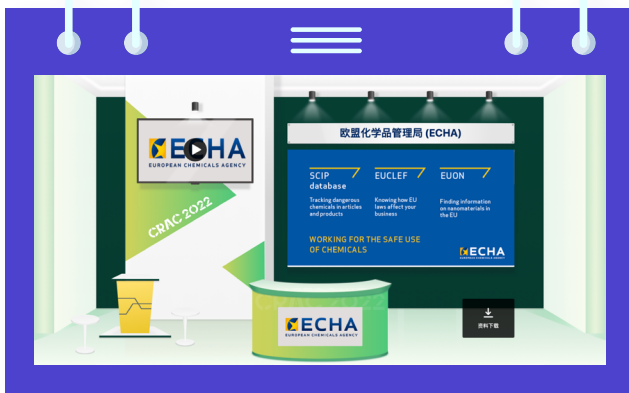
ECHA
EUROPEAN CHEMICALS AGENCY

CRAC 2022

欧盟化学品管理局 (ECHA)

SCIP database
Tracking dangerous chemicals in articles and products

EUCLEF
Knowing how EU laws affect your business

EUON
Finding information on nanomaterials in the EU

WORKING FOR THE SAFE USE OF CHEMICALS

ECHA
EUROPEAN CHEMICALS AGENCY

ECHA
EUROPEAN CHEMICALS AGENCY

资料下载